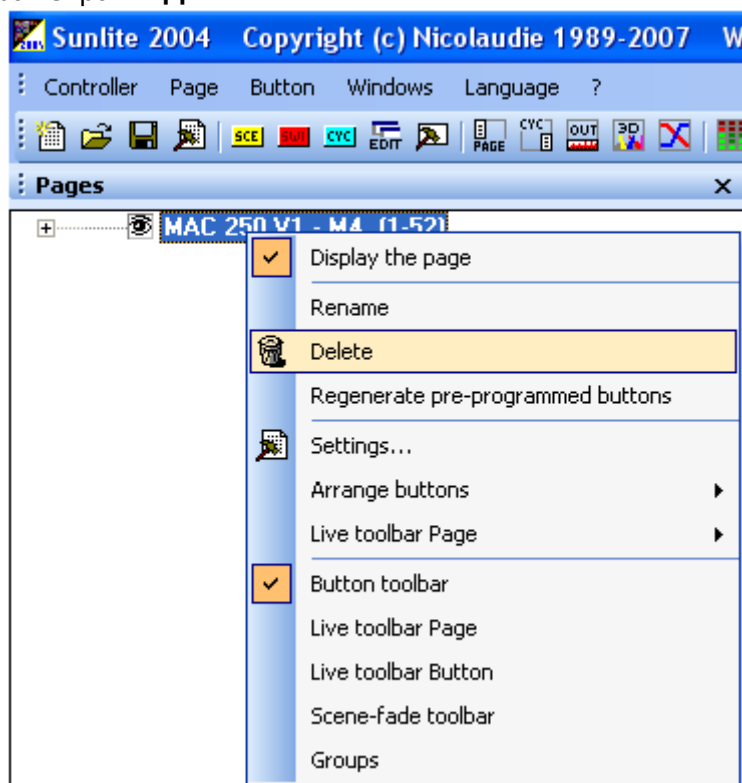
Sunlite 2004 Copyright (c) Nicolaudie 1989-2007 W

Controller Page Button Windows Language ?

SCE SWI CYC EDIT PAGE CYC OUT 3D

Pages ×

MAC 250 V1 - M4 (1-52)

Display the page
Rename
Delete
Regenerate pre-programmed buttons
Settings...
Arrange buttons
Live toolbar Page
Button toolbar
Live toolbar Page
Live toolbar Button
Scene-fade toolbar
Groups